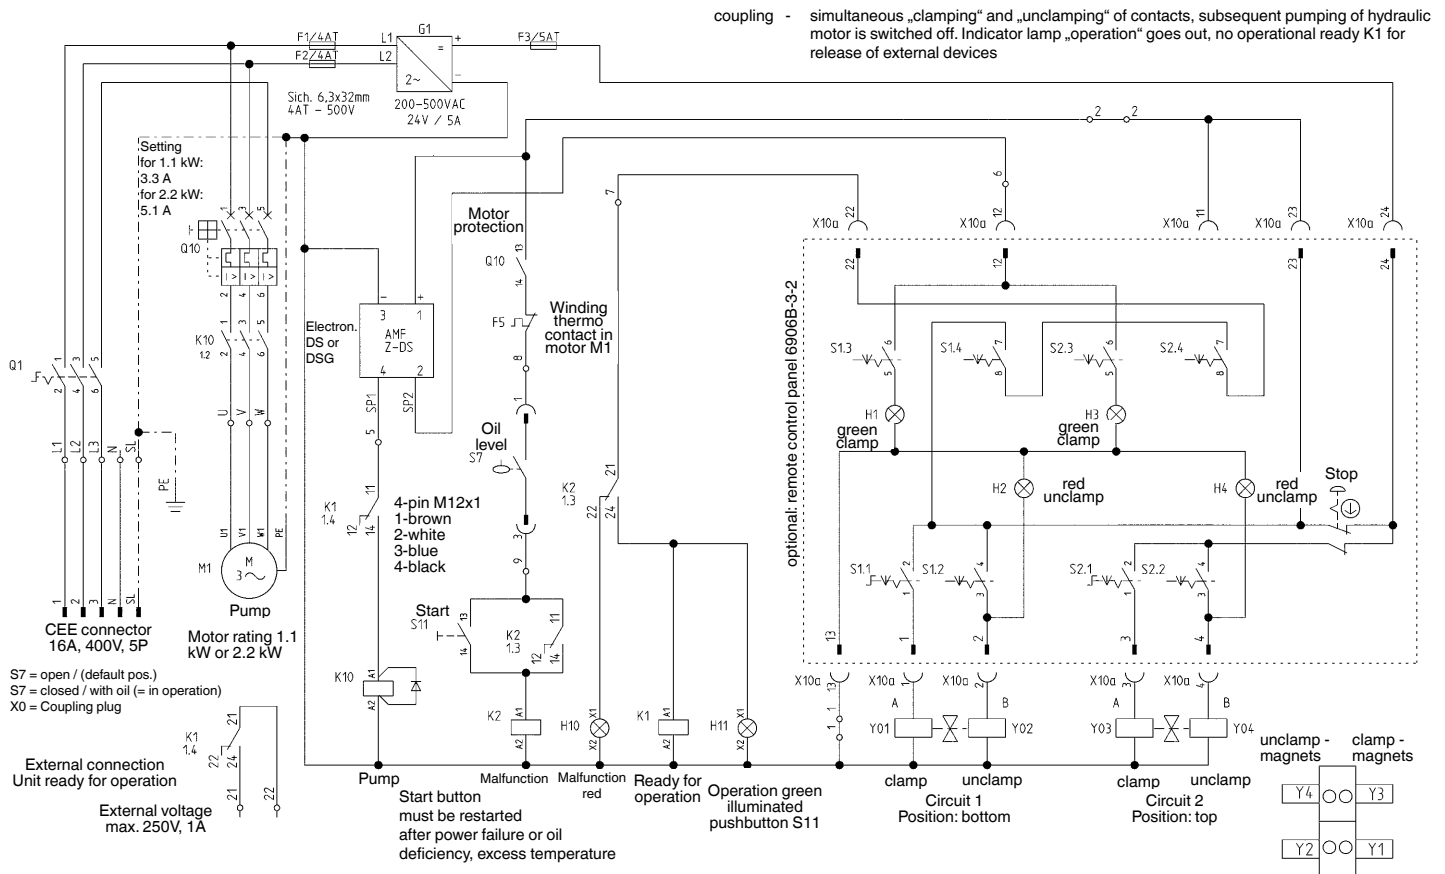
coupling - simultaneous „clamping“ and „unclamping“ of contacts, subsequent pumping of hydraulic motor is switched off. Indicator lamp „operation“ goes out, no operational ready K1 for release of external devices

F1 4AT
F2 4AT
L1
L2
G1
+
=
2~
-
F3 5AT
Sich. 6,3x32mm
4AT - 500V
200-500VAC
24V / 5A

2 2

Setting
for 1.1 kW:
3.3 A
for 2.2 kW:
5.1 A

Q10

Motor protection

7

6

X10a 22
X10a 12
X10a 11
X10a 23
X10a 24

Electron.
DS or
DSG

AMF
Z-DS
3 1
4 2
SP1
SP2

Q10 13 14

Winding thermo contact in motor M1

F5

optional: remote control panel 6906B-3-2

22 12 23 24

S1.3 S1.4 S2.3 S2.4

H1 green clamp
H3 green clamp

H2 red unclamp
H4 red unclamp

Stop

Q1

K10 1.2

U V W

L1 L2 L3 N SL

PE

Oil level
S7

K1 1.4

4-pin M12x1
1-brown
2-white
3-blue
4-black

K2 1.3

21 22 24

S1.1 S1.2 S2.1 S2.2

13 1 2 3 4

M1
M
3~
U1 V1 W1 PE

Pump

1 2 3 N SL

CEE connector
16A, 400V, 5P

Motor rating 1.1 kW or 2.2 kW

Start
S11

K2 1.3

S7 = open / (default pos.)
S7 = closed / with oil (= in operation)
X0 = Coupling plug

K10
A1
A2

K2
H10
K1
H11

X10a 13 1
X10a 1 A
X10a 2 B
X10a 3 A
X10a 4 B

Y01 Y02 Y03 Y04

External connection
Unit ready for operation

K1 1.4
21 22 24

External voltage
max. 250V, 1A

Pump

Start button
must be restarted
after power failure or oil
deficiency, excess temperature

Malfunction
Malfunction red
Ready for operation
Operation green illuminated pushbutton S11

clamp
unclamp
Circuit 1
Position: bottom

clamp
unclamp
Circuit 2
Position: top

unclamp - magnets
clamp - magnets

Y4 Y3
Y2 Y1